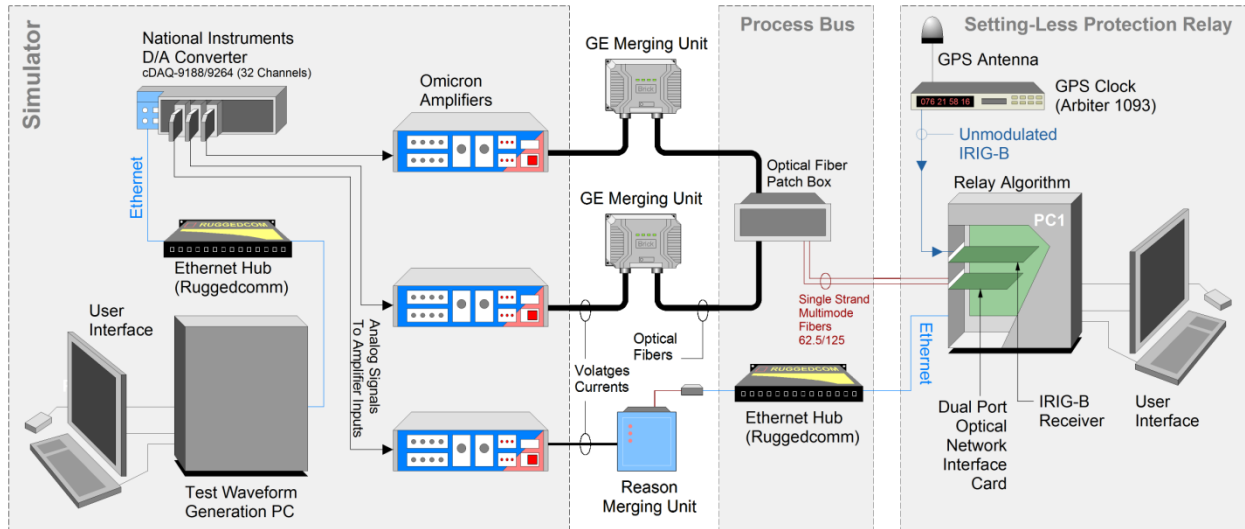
Simulator

National Instruments D/A Converter
cDAQ-9188/9264 (32 Channels)

Omicron Amplifiers

GE Merging Unit

Brick

Process Bus

Setting-Less Protection Relay

GPS Antenna

GPS Clock (Arbiter 1093)

076 21 58 16

Unmodulated IRIG-B

Optical Fiber Patch Box

GE Merging Unit

Brick

Relay Algorithm

PC1

Ethernet

RUGGEDCOM

Ethernet Hub (Ruggedcomm)

User Interface

Analog Signals To Amplifier Inputs

Single Strand Multimode Fibers 62.5/125

Optical Fibers

Ethernet

Volatges Currents

RUGGEDCOM

Ethernet Hub (Ruggedcomm)

Dual Port Optical Network Interface Card

IRIG-B Receiver

User Interface

Test Waveform Generation PC

Reason Merging Unit